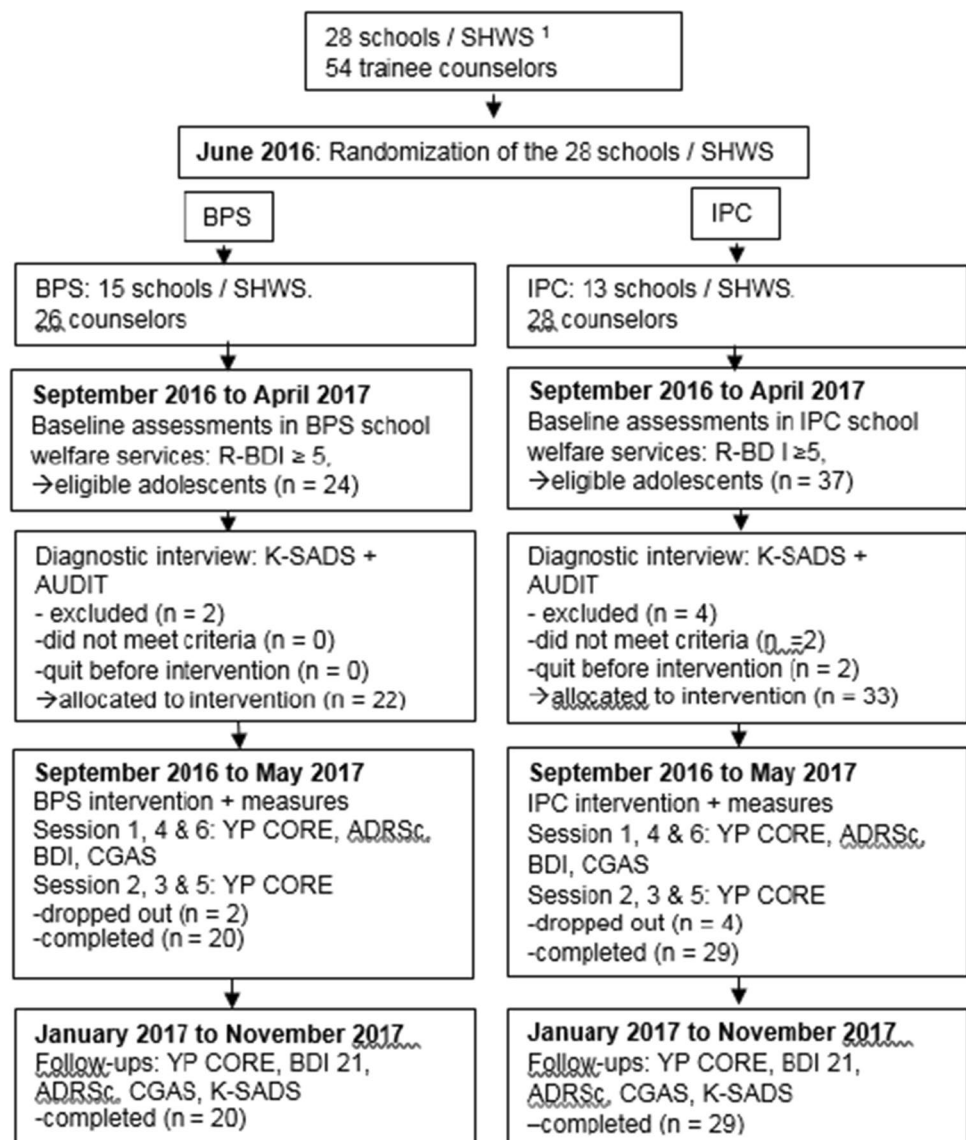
28 schools / SHWS $^1$
54 trainee counselors

**June 2016**: Randomization of the 28 schools / SHWS

BPS

IPC

BPS: 15 schools / SHWS.
26 counselors

**September 2016 to April 2017**
Baseline assessments in BPS school welfare services: R-BDI ≥ 5,
→eligible adolescents (n = 24)

Diagnostic interview: K-SADS + AUDIT
- excluded (n = 2)
-did not meet criteria (n = 0)
-quit before intervention (n = 0)
→allocated to intervention (n = 22)

**September 2016 to May 2017**
BPS intervention + measures
Session 1, 4 & 6: YP CORE, ADRSc, BDI, CGAS
Session 2, 3 & 5: YP CORE
-dropped out (n = 2)
-completed (n = 20)

**January 2017 to November 2017**
Follow-ups: YP CORE, BDI 21, ADRSc, CGAS, K-SADS
-completed (n = 20)

IPC: 13 schools / SHWS.
28 counselors

**September 2016 to April 2017**
Baseline assessments in IPC school welfare services: R-BD I ≥5,
→eligible adolescents (n = 37)

Diagnostic interview: K-SADS + AUDIT
- excluded (n = 4)
-did not meet criteria (n =2)
-quit before intervention (n = 2)
→allocated to intervention (n = 33)

**September 2016 to May 2017**
IPC intervention + measures
Session 1, 4 & 6: YP CORE, ADRSc, BDI, CGAS
Session 2, 3 & 5: YP CORE
-dropped out (n = 4)
-completed (n = 29)

**January 2017 to November 2017**
Follow-ups: YP CORE, BDI 21, ADRSc, CGAS, K-SADS
–completed (n = 29)